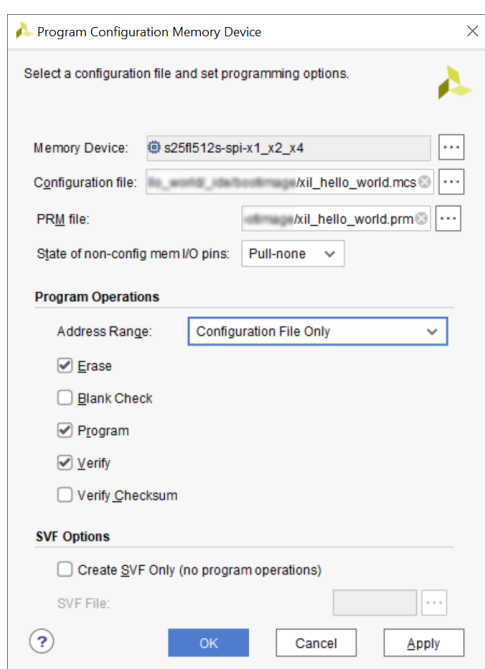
Program Configuration Memory Device

Select a configuration file and set programming options.

Memory Device: s25fl512s-spi-x1_x2_x4

Configuration file: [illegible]/xil_hello_world.mcs

PRM file: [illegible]/xil_hello_world.prm

State of non-config mem I/O pins: Pull-none

Program Operations

Address Range: Configuration File Only

Erase

Blank Check

Program

Verify

Verify Checksum

SVF Options

Create SVF Only (no program operations)

SVF File:

?

OK

Cancel

Apply